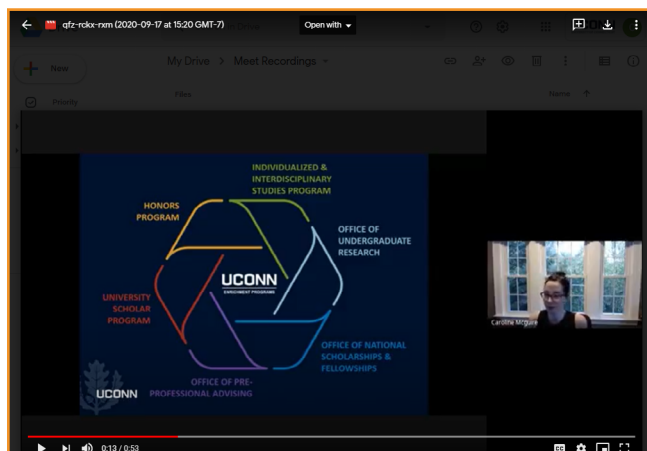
qfz-rckx-rxm (2020-09-17 at 15:20 GMT-7)

Open with

New

My Drive > Meet Recordings

Priority

Files

Name

INDIVIDUALIZED & INTERDISCIPLINARY STUDIES PROGRAM

HONORS PROGRAM

OFFICE OF UNDERGRADUATE RESEARCH

UCONN
ENRICHMENT PROGRAMS

UNIVERSITY SCHOLAR PROGRAM

OFFICE OF NATIONAL SCHOLARSHIPS & FELLOWSHIPS

OFFICE OF PRE-PROFESSIONAL ADVISING

UCONN

Caroline Mcguire

0:13 / 0:53